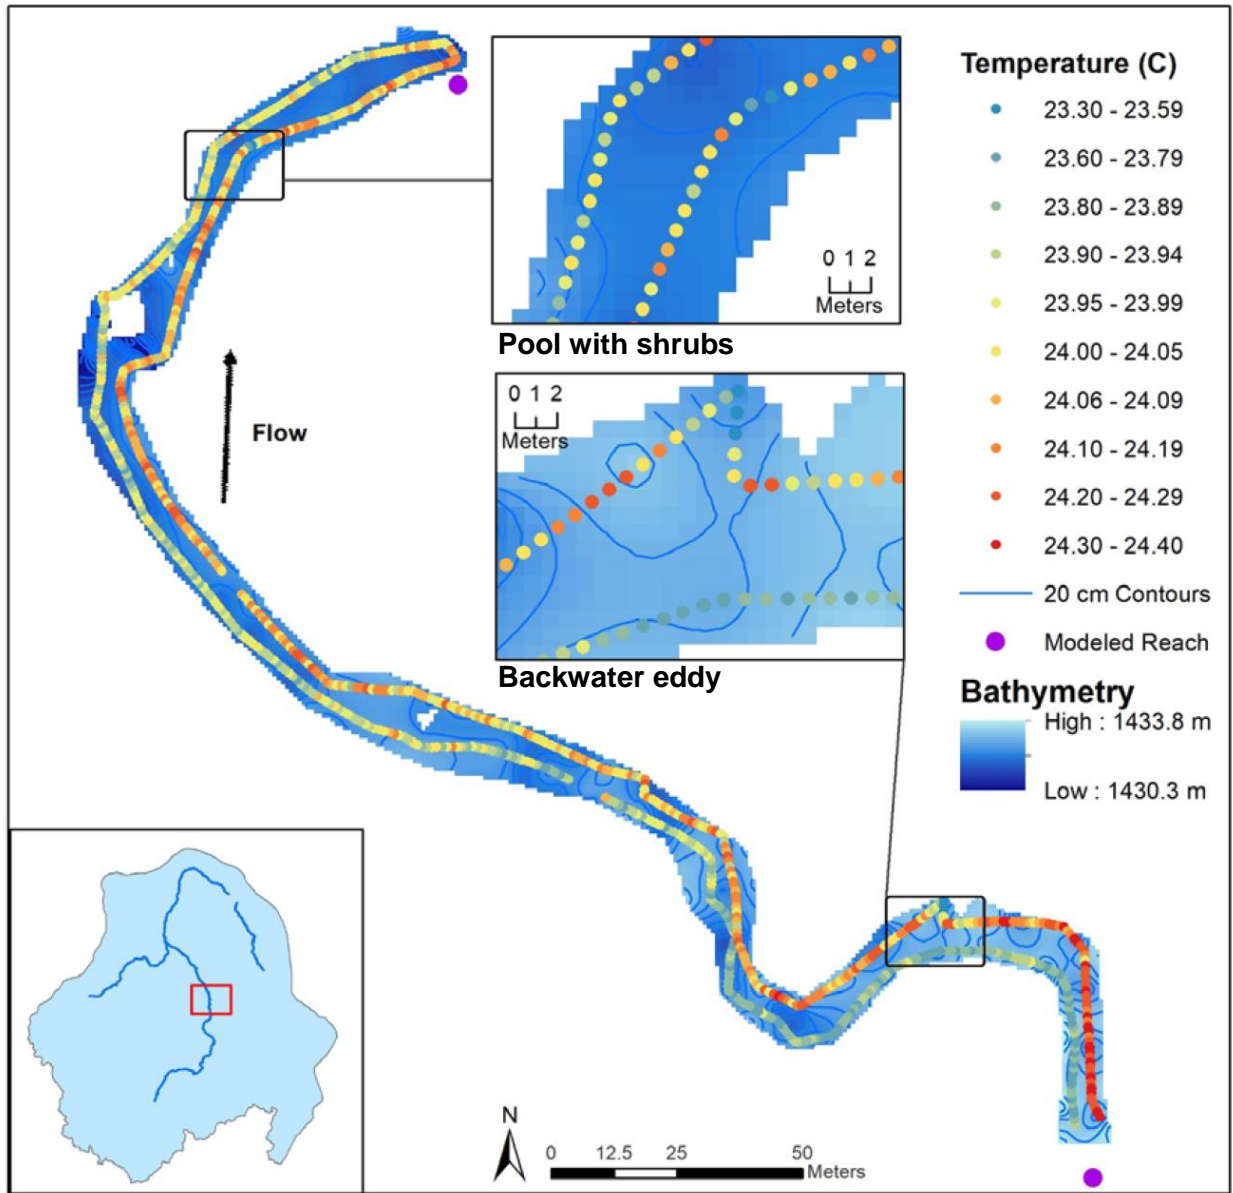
0 1 2
Meters

Pool with shrubs

0 1 2
Meters

Backwater eddy

Flow

Temperature (C)

23.30 - 23.59

23.60 - 23.79

23.80 - 23.89

23.90 - 23.94

23.95 - 23.99

24.00 - 24.05

24.06 - 24.09

24.10 - 24.19

24.20 - 24.29

24.30 - 24.40

20 cm Contours

Modeled Reach

Bathymetry

High : 1433.8 m

Low : 1430.3 m

N

0 12.5 25 50 Meters